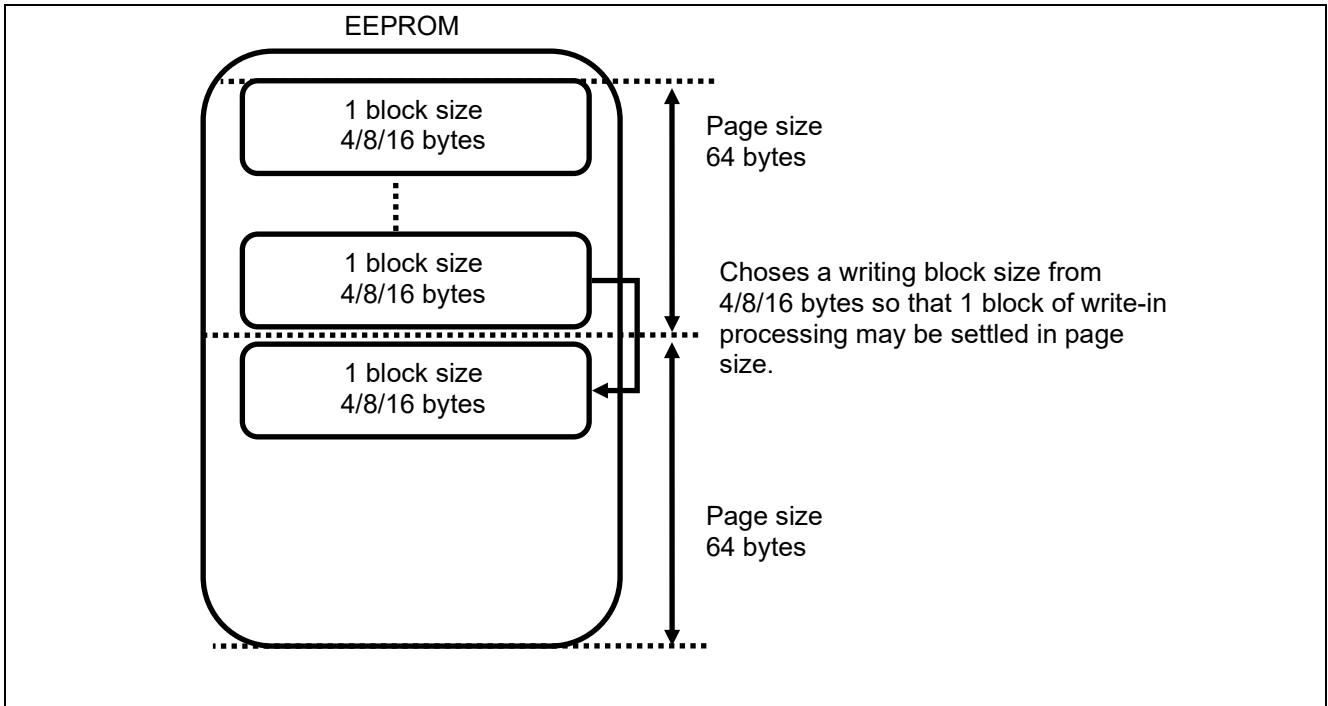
EEPROM

1 block size
4/8/16 bytes

1 block size
4/8/16 bytes

1 block size
4/8/16 bytes

Page size
64 bytes

Choses a writing block size from 4/8/16 bytes so that 1 block of write-in processing may be settled in page size.

Page size
64 bytes